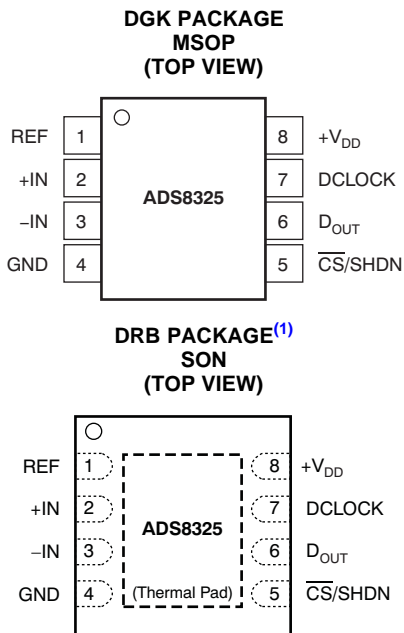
DGK PACKAGE
MSOP
(TOP VIEW)

REF 1
+IN 2
–IN 3
GND 4

ADS8325

8 $+V_{DD}$
7 DCLOCK
6 $D_{OUT}$
5 $\overline{CS}$/SHDN

DRB PACKAGE$^{(1)}$
SON
(TOP VIEW)

REF 1
+IN 2
–IN 3
GND 4

ADS8325

(Thermal Pad)

8 $+V_{DD}$
7 DCLOCK
6 $D_{OUT}$
5 $\overline{CS}$/SHDN